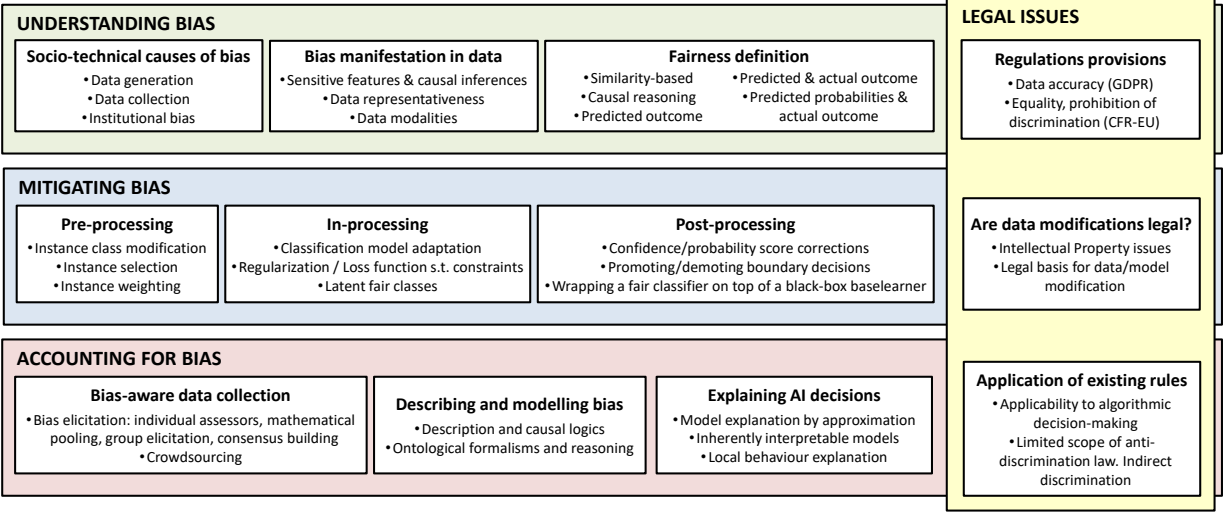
UNDERSTANDING BIAS

Socio-technical causes of bias
• Data generation
• Data collection
• Institutional bias

Bias manifestation in data
• Sensitive features & causal inferences
• Data representativeness
• Data modalities

Fairness definition
• Similarity-based
• Causal reasoning
• Predicted outcome
• Predicted & actual outcome
• Predicted probabilities & actual outcome

MITIGATING BIAS

Pre-processing
• Instance class modification
• Instance selection
• Instance weighting

In-processing
• Classification model adaptation
• Regularization / Loss function s.t. constraints
• Latent fair classes

Post-processing
• Confidence/probability score corrections
• Promoting/demoting boundary decisions
• Wrapping a fair classifier on top of a black-box baselearner

ACCOUNTING FOR BIAS

Bias-aware data collection
• Bias elicitation: individual assessors, mathematical pooling, group elicitation, consensus building
• Crowdsourcing

Describing and modelling bias
• Description and causal logics
• Ontological formalisms and reasoning

Explaining AI decisions
• Model explanation by approximation
• Inherently interpretable models
• Local behaviour explanation

LEGAL ISSUES

Regulations provisions
• Data accuracy (GDPR)
• Equality, prohibition of discrimination (CFR-EU)

Are data modifications legal?
• Intellectual Property issues
• Legal basis for data/model modification

Application of existing rules
• Applicability to algorithmic decision-making
• Limited scope of anti-discrimination law. Indirect discrimination